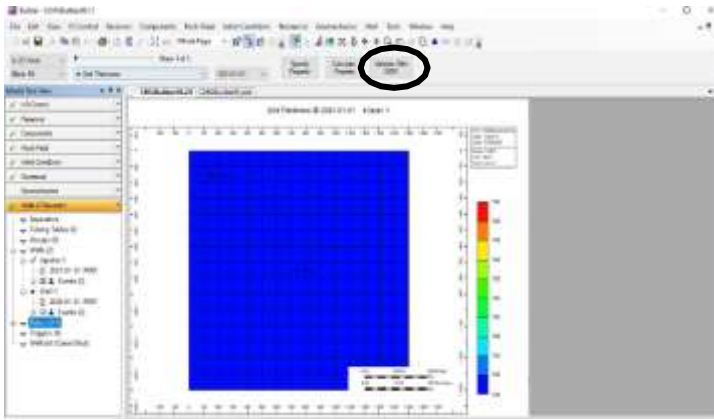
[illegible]

Grid Thickness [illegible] 2023-01-01 K layer: 1

Specify Property
Calculate Property
Validate Wells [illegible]

IO Control
Reservoir
Components
Rock-Fluid
Initial Conditions
Numerical
Geomechanics
Wells & Recurrent

Separators
Tubing Tables
Groups
Wells
Injector 1
2023-01-01
Events
Prod 1
2023-01-01
Events
Triggers
Well List